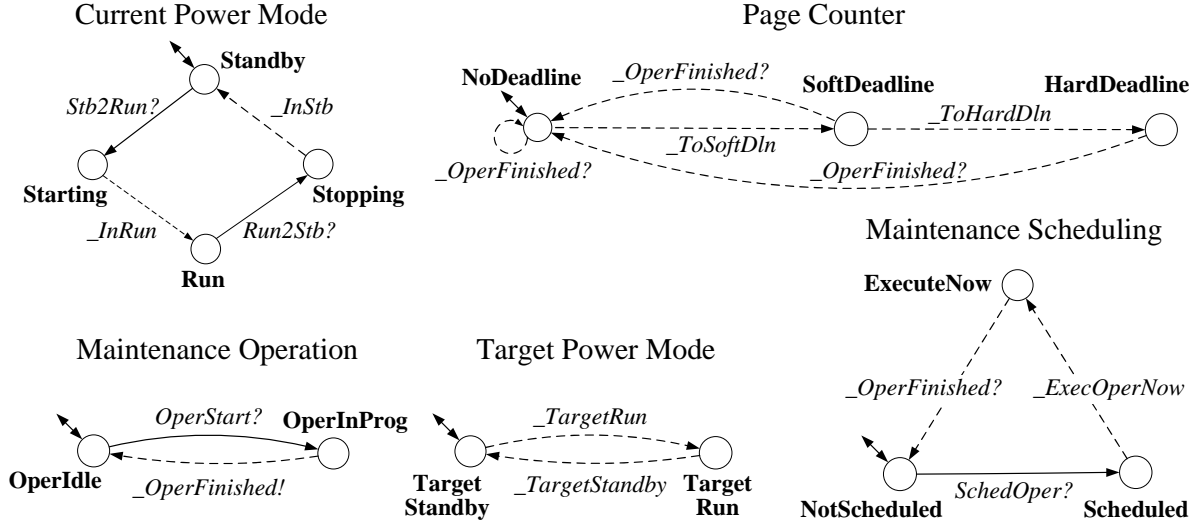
Current Power Mode

Standby
Stb2Run?
_InStb
Starting
Stopping
_InRun
Run2Stb?
Run

Page Counter

NoDeadline
_OperFinished?
SoftDeadline
HardDeadline
_ToHardDln
_ToSoftDln
_OperFinished?
_OperFinished?

Maintenance Scheduling

ExecuteNow
_OperFinished?
_ExecOperNow
NotScheduled
SchedOper?
Scheduled

Maintenance Operation

OperStart?
OperInProg
OperIdle
_OperFinished!

Target Power Mode

_TargetRun
Target Standby
_TargetStandby
Target Run